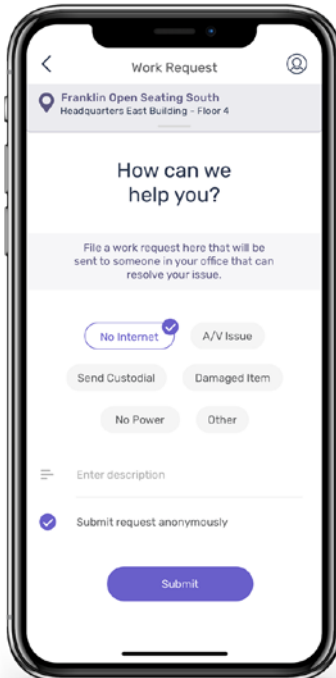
Work Request

Franklin Open Seating South
Headquarters East Building - Floor 4

How can we help you?

File a work request here that will be sent to someone in your office that can resolve your issue.

No Internet
A/V Issue
Send Custodial
Damaged Item
No Power
Other

Enter description

Submit request anonymously

Submit